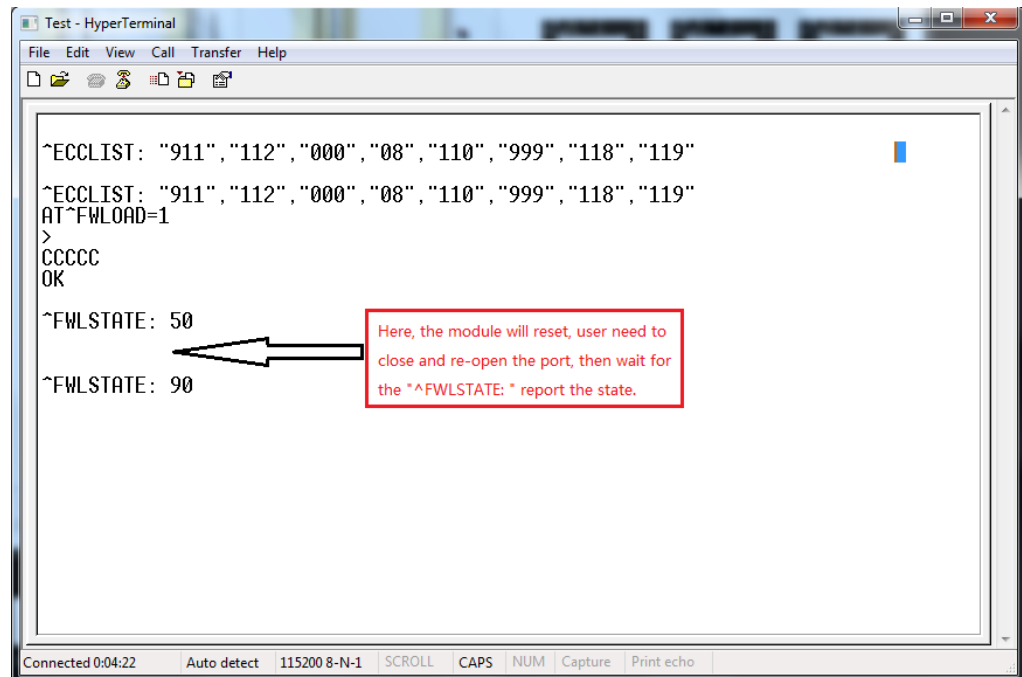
Test - HyperTerminal

File Edit View Call Transfer Help

^ECCLIST: "911","112","000","08","110","999","118","119"

^ECCLIST: "911","112","000","08","110","999","118","119"
AT^FWLOAD=1
>
CCCCC
OK

^FWLSTATE: 50

^FWLSTATE: 90

Here, the module will reset, user need to close and re-open the port, then wait for the "^FWLSTATE: " report the state.

Connected 0:04:22 | Auto detect | 115200 8-N-1 | SCROLL | CAPS | NUM | Capture | Print echo